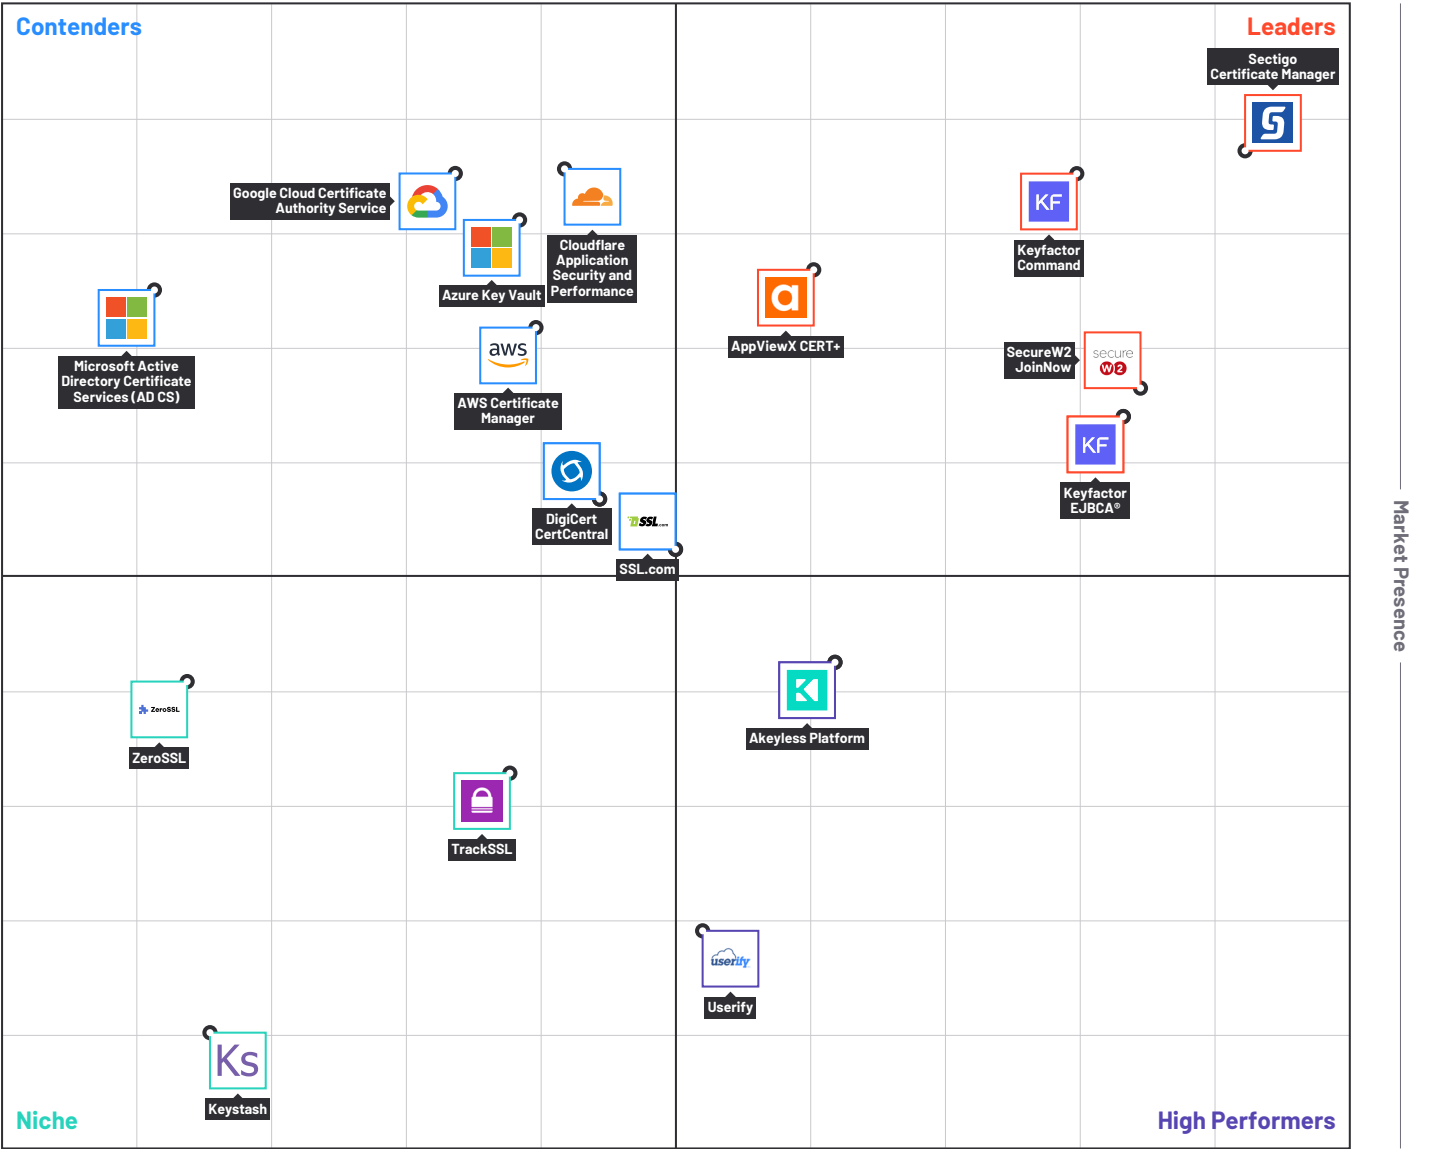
Contenders

Leaders

Sectigo Certificate Manager

Google Cloud Certificate Authority Service

Cloudflare Application Security and Performance

Azure Key Vault

Keyfactor Command

Microsoft Active Directory Certificate Services (AD CS)

aws

AWS Certificate Manager

AppViewX CERT+

SecureW2 JoinNow

secure W2

KF

Keyfactor EJBCA®

DigiCert CertCentral

SSL.com

Market Presence

ZeroSSL

ZeroSSL

Akeyless Platform

TrackSSL

userify

Userify

Ks

Keystash

Niche

High Performers